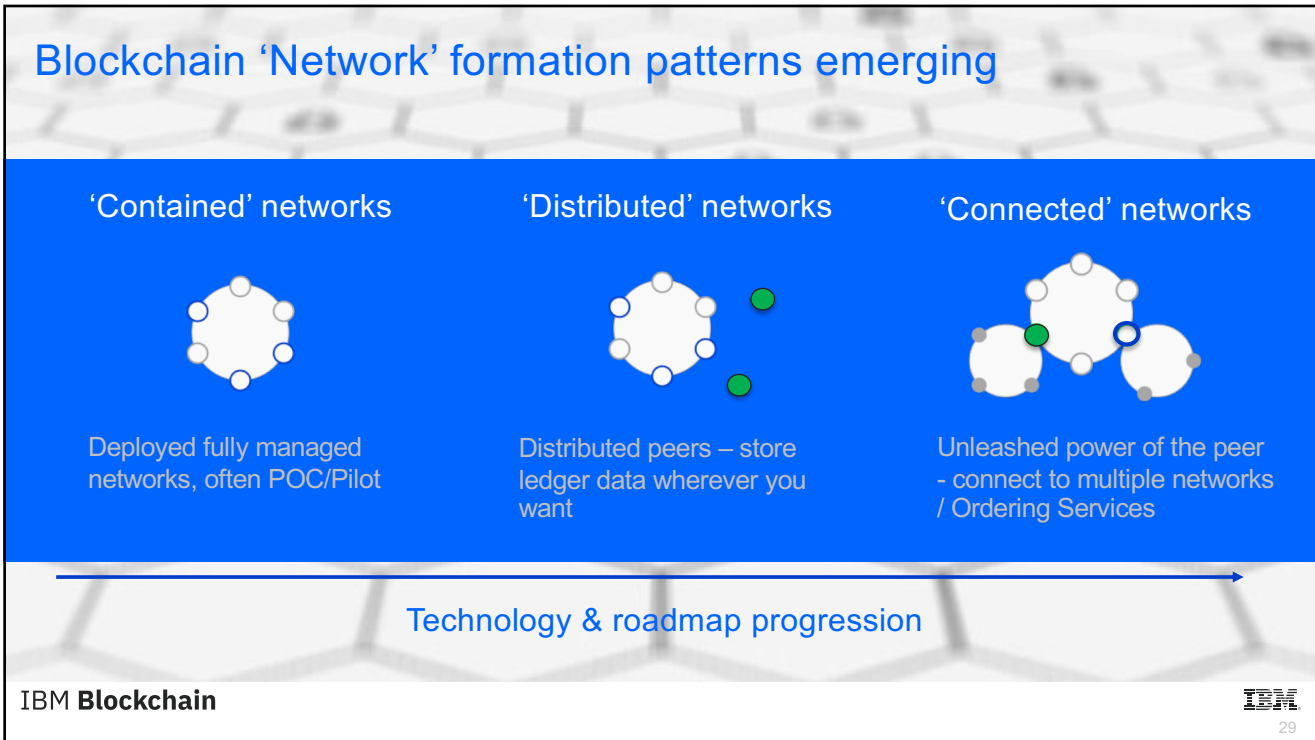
Blockchain ‘Network’ formation patterns emerging

‘Contained’ networks

Deployed fully managed networks, often POC/Pilot

‘Distributed’ networks

Distributed peers – store ledger data wherever you want

‘Connected’ networks

Unleashed power of the peer - connect to multiple networks / Ordering Services

Technology & roadmap progression

IBM Blockchain

IBM

29